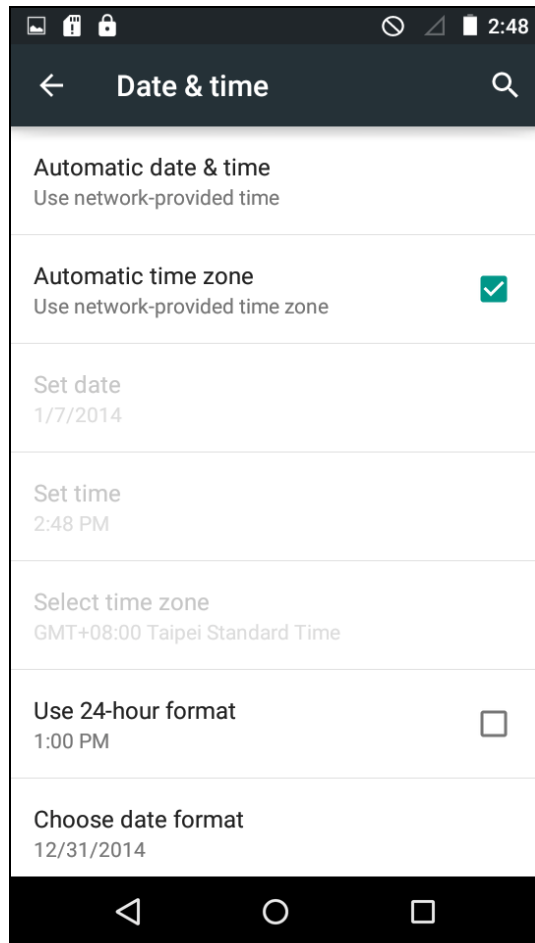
2:48

Date & time

Automatic date & time
Use network-provided time

Automatic time zone
Use network-provided time zone

Set date
1/7/2014

Set time
2:48 PM

Select time zone
GMT+08:00 Taipei Standard Time

Use 24-hour format
1:00 PM

Choose date format
12/31/2014